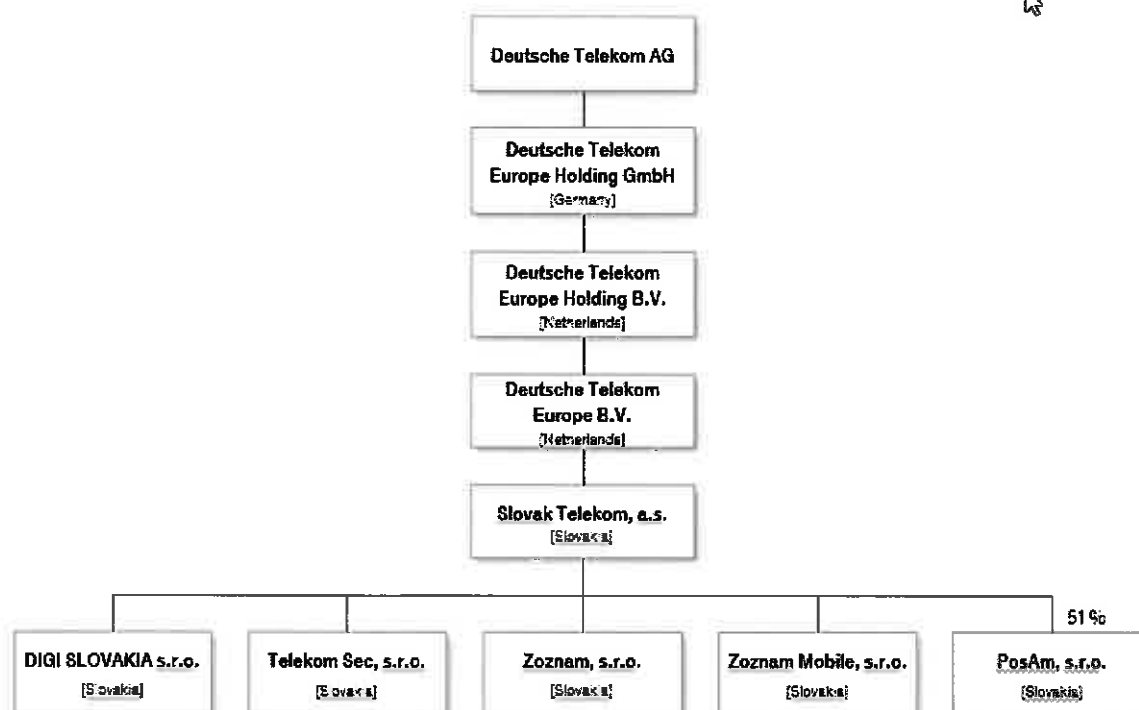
Deutsche Telekom AG

Deutsche Telekom Europe Holding GmbH
(Germany)

Deutsche Telekom Europe Holding B.V.
(Netherlands)

Deutsche Telekom Europe B.V.
(Netherlands)

Slovak Telekom, a.s.
(Slovakia)

51 %

DIGI SLOVAKIA s.r.o.
(Slovakia)

Telekom Sec, s.r.o.
(Slovakia)

Zoznam, s.r.o.
(Slovakia)

Zoznam Mobile, s.r.o.
(Slovakia)

PosAm, s.r.o.
(Slovakia)